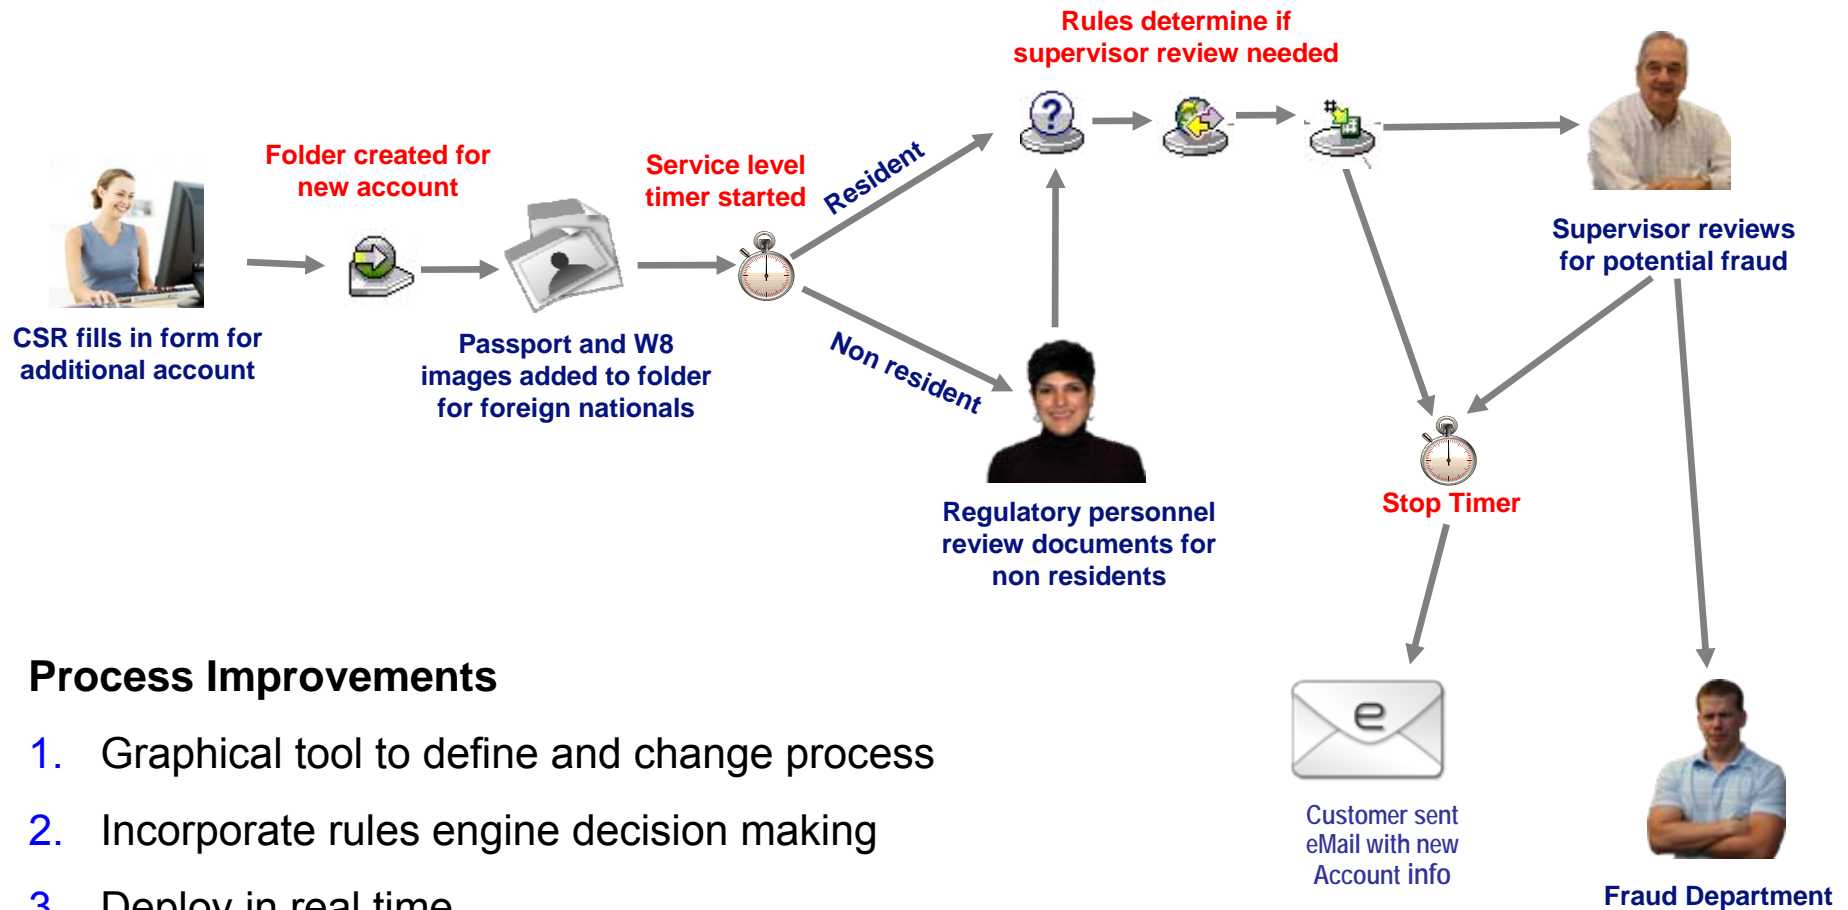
Rules determine if supervisor review needed

Folder created for new account

Service level timer started

Resident

CSR fills in form for additional account

Passport and W8 images added to folder for foreign nationals

Non resident

Supervisor reviews for potential fraud

Regulatory personnel review documents for non residents

Stop Timer

e

Customer sent eMail with new Account info

Fraud Department

Process Improvements

1. Graphical tool to define and change process

2. Incorporate rules engine decision making

3. Deploy in real time